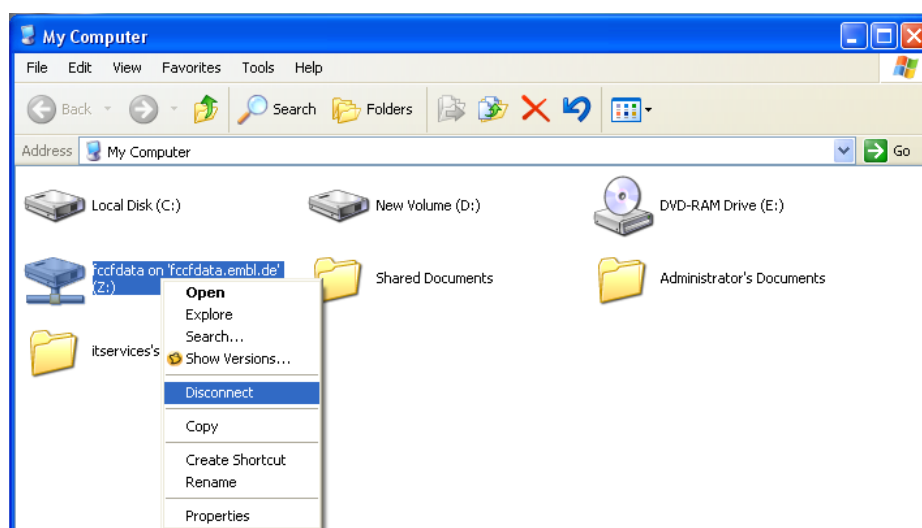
My Computer

File Edit View Favorites Tools Help

Back Search Folders

Address My Computer Go

Local Disk (C:)

New Volume (D:)

DVD-RAM Drive (E:)

fccfdata on 'fccfdata.embl.de' (Z:)

Shared Documents

Administrator's Documents

itservices's

Open
Explore
Search...
Show Versions...
Disconnect
Copy
Create Shortcut
Rename
Properties